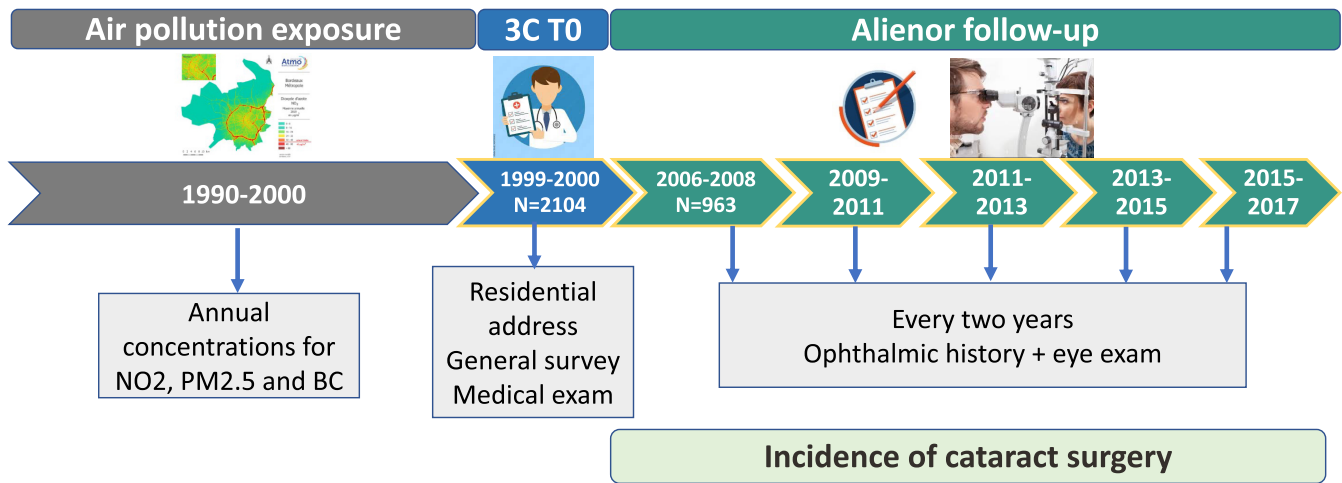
Air pollution exposure

3C T0

Alienor follow-up

Atmo

1990-2000

1999-2000
N=2104

2006-2008
N=963

2009-2011

2011-2013

2013-2015

2015-2017

Annual concentrations for NO2, PM2.5 and BC

Residential address
General survey
Medical exam

Every two years
Ophthalmic history + eye exam

Incidence of cataract surgery